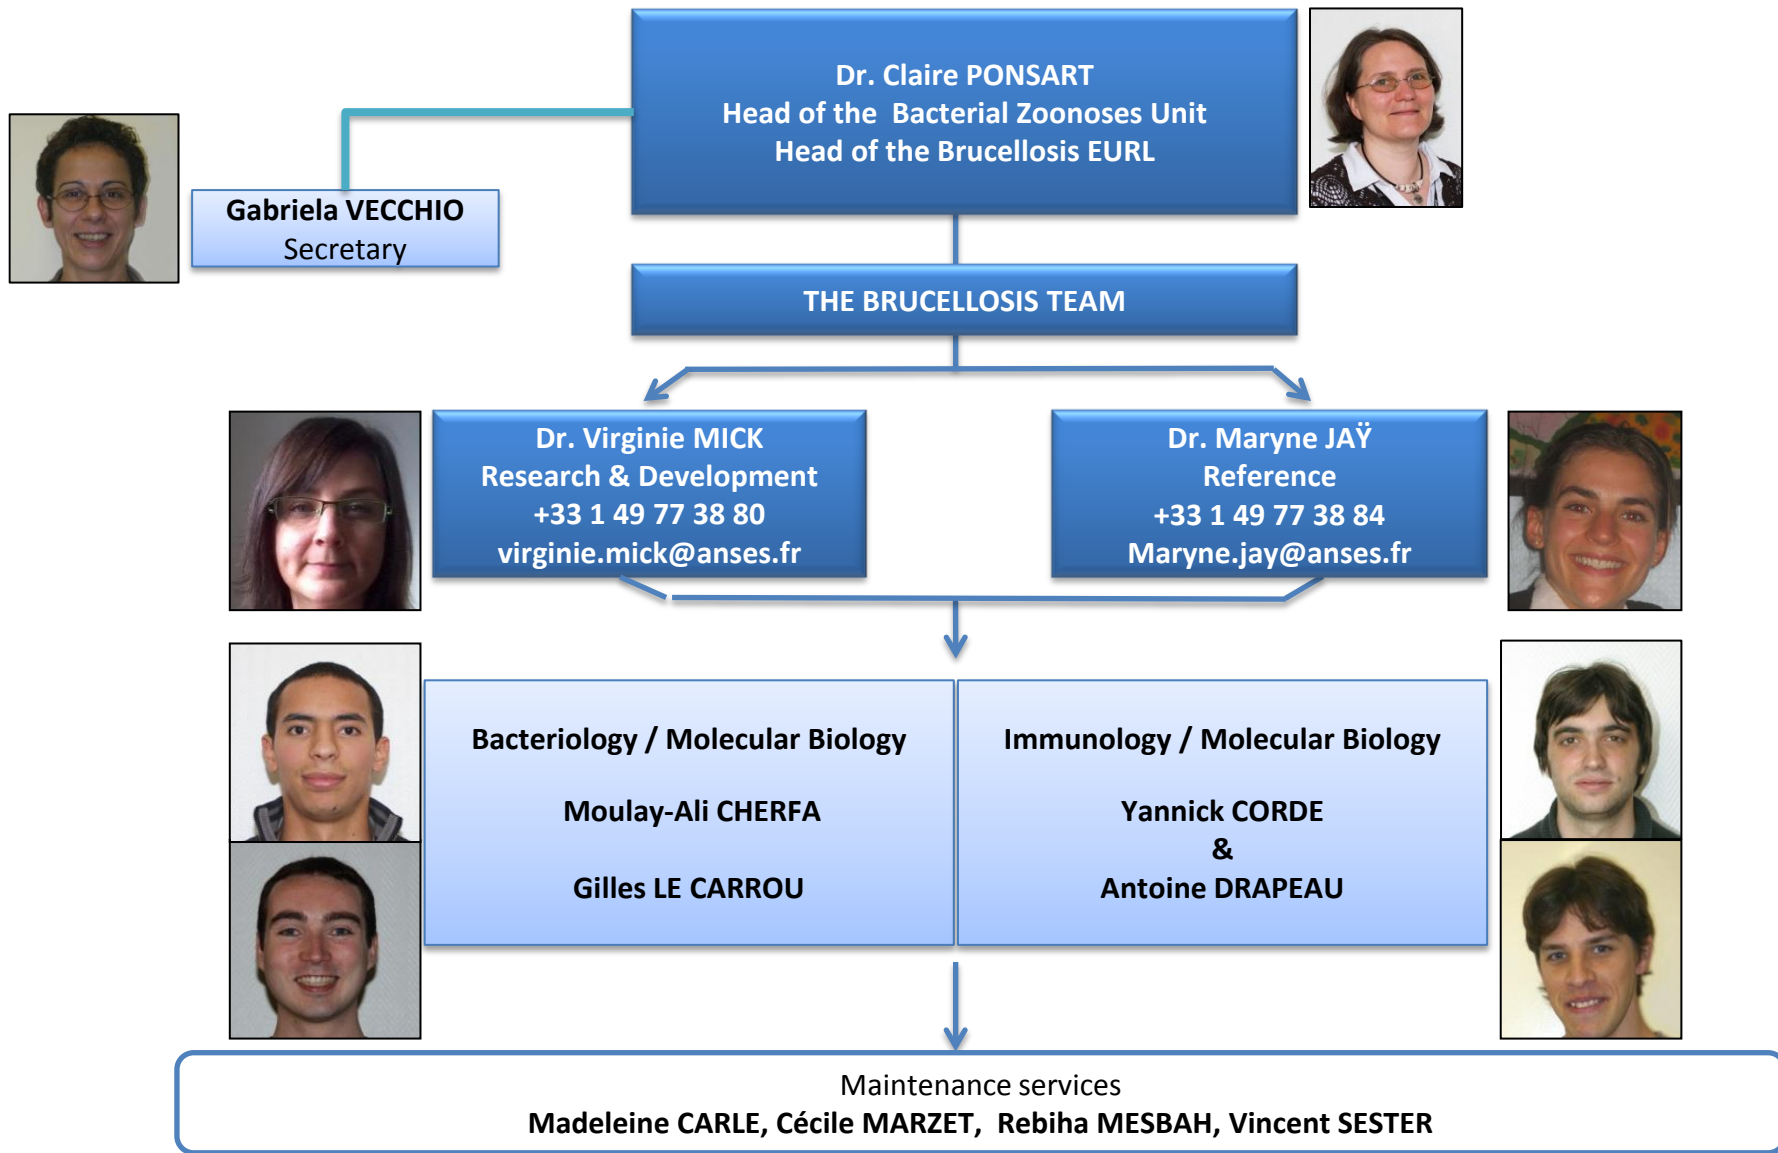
Dr. Claire PONSART
Head of the Bacterial Zoonoses Unit
Head of the Brucellosis EURL

Gabriela VECCHIO
Secretary

THE BRUCELLOSIS TEAM

Dr. Virginie MICK
Research & Development
+33 1 49 77 38 80
virginie.mick@anses.fr

Dr. Maryne JAŸ
Reference
+33 1 49 77 38 84
Maryne.jay@anses.fr

Bacteriology / Molecular Biology

Moulay-Ali CHERFA

Gilles LE CARROU

Immunology / Molecular Biology

Yannick CORDE
&
Antoine DRAPEAU

Maintenance services
Madeleine CARLE, Cécile MARZET, Rebiha MESBAH, Vincent SESTER